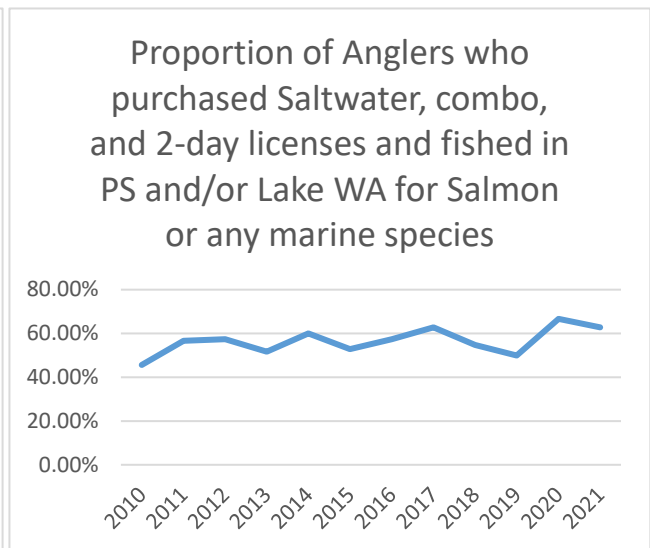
Proportion of Anglers who purchased Saltwater, combo, and 2-day licenses and fished in PS and/or Lake WA for Salmon or any marine species

80.00%
60.00%
40.00%
20.00%
0.00%

2010 2011 2012 2013 2014 2015 2016 2017 2018 2019 2020 2021